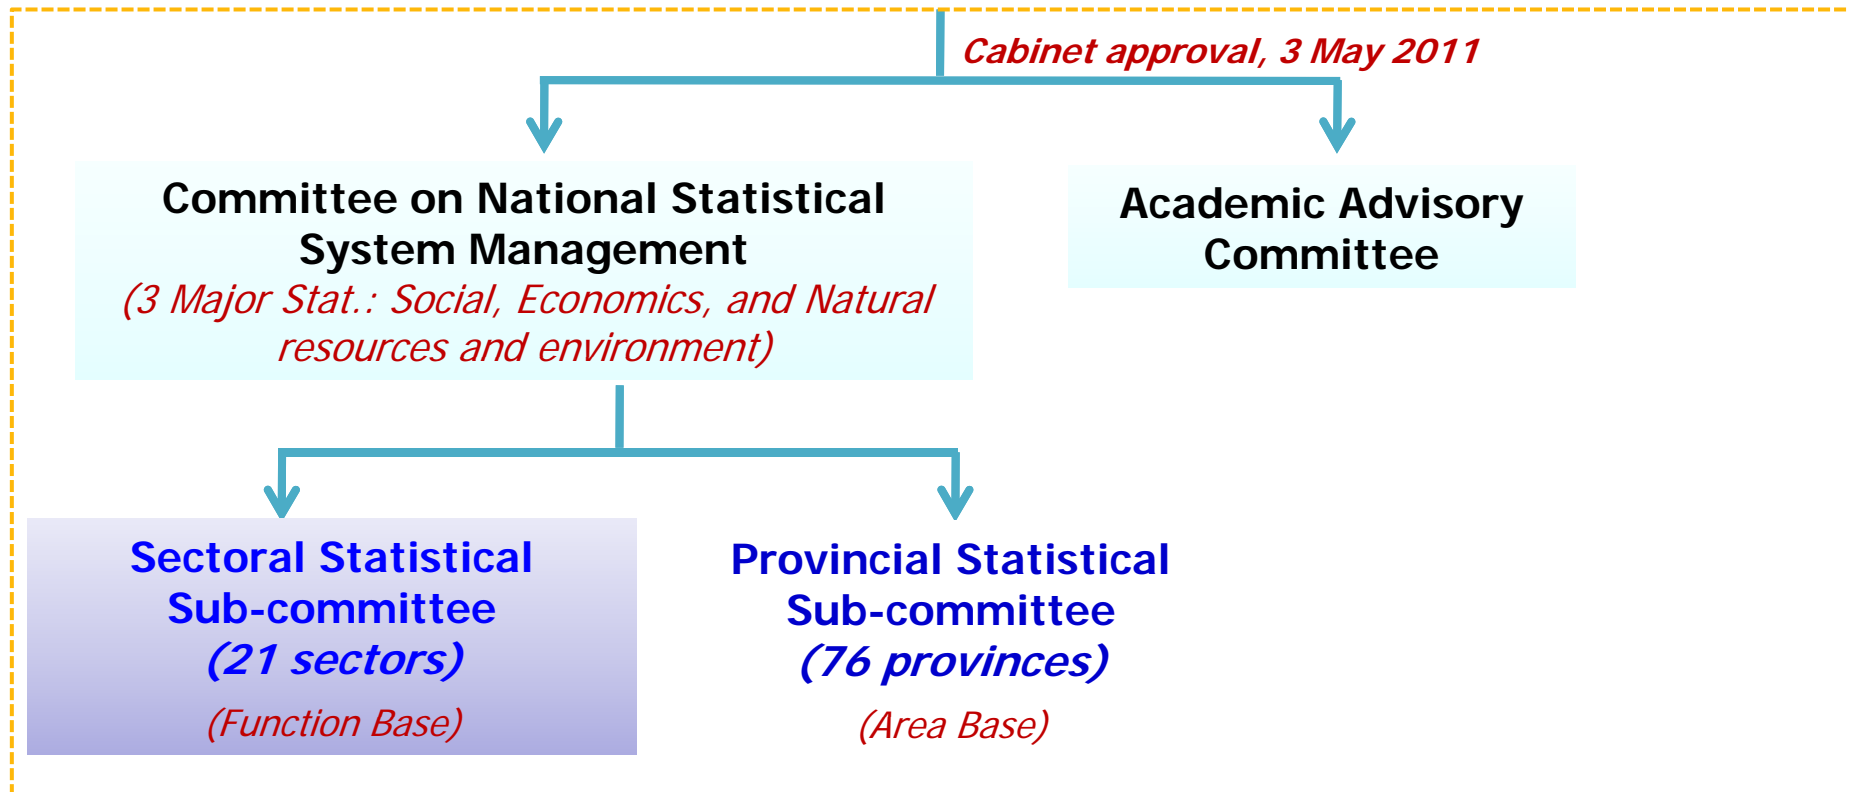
Cabinet approval, 3 May 2011

Committee on National Statistical System Management
(3 Major Stat.: Social, Economics, and Natural resources and environment)

Academic Advisory Committee

Sectoral Statistical Sub-committee
(21 sectors)
(Function Base)

Provincial Statistical Sub-committee
(76 provinces)
(Area Base)